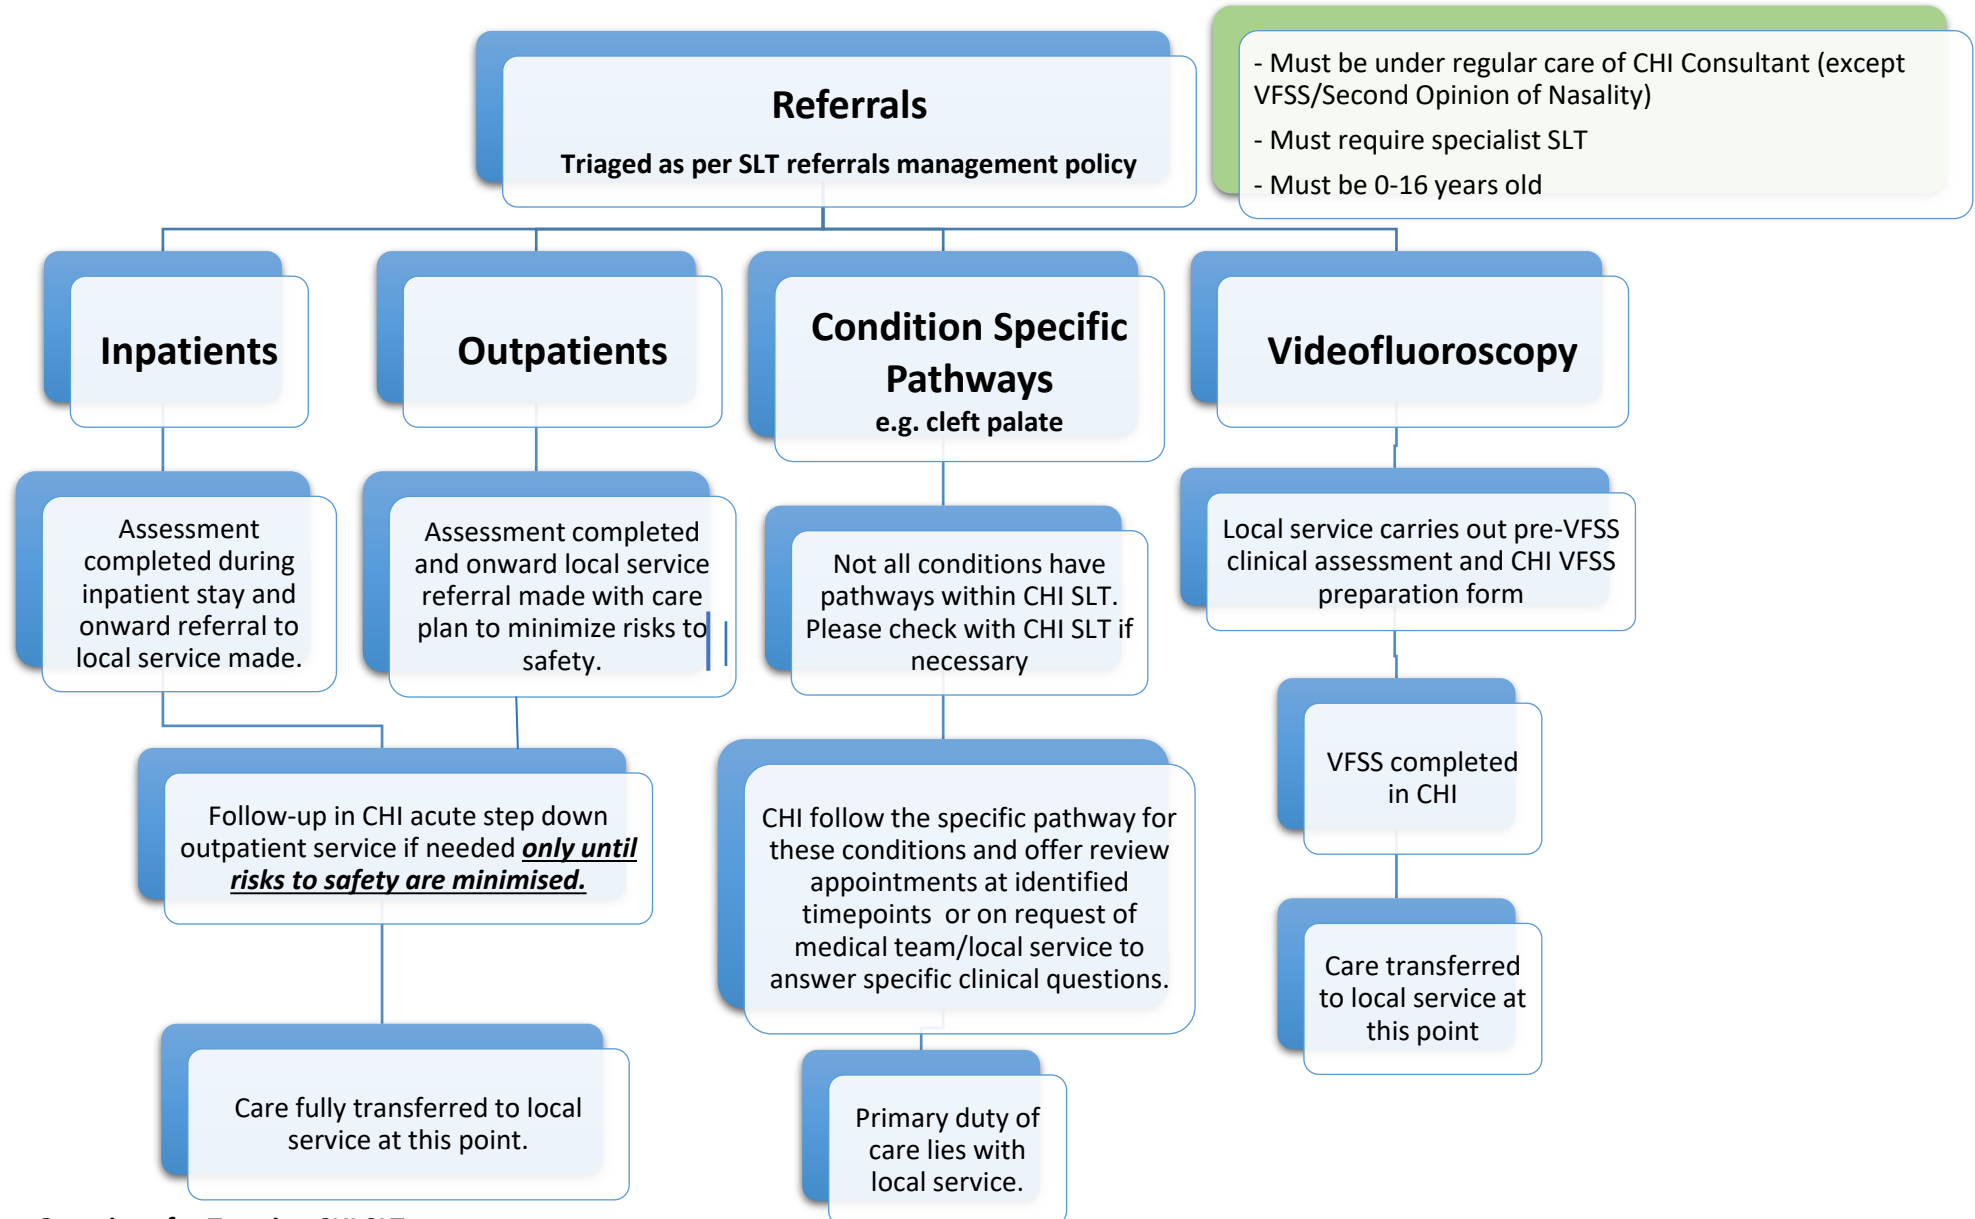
Referrals

Triaged as per SLT referrals management policy

- Must be under regular care of CHI Consultant (except VFSS/Second Opinion of Nasality)

- Must require specialist SLT

- Must be 0-16 years old

Inpatients

Assessment completed during inpatient stay and onward referral to local service made.

Follow-up in CHI acute step down outpatient service if needed ***only until risks to safety are minimised.***

Care fully transferred to local service at this point.

Outpatients

Assessment completed and onward local service referral made with care plan to minimize risks to safety.

Condition Specific Pathways
e.g. cleft palate

Not all conditions have pathways within CHI SLT. Please check with CHI SLT if necessary

CHI follow the specific pathway for these conditions and offer review appointments at identified timepoints or on request of medical team/local service to answer specific clinical questions.

Primary duty of care lies with local service.

Videofluoroscopy

Local service carries out pre-VFSS clinical assessment and CHI VFSS preparation form

VFSS completed in CHI

Care transferred to local service at this point

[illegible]